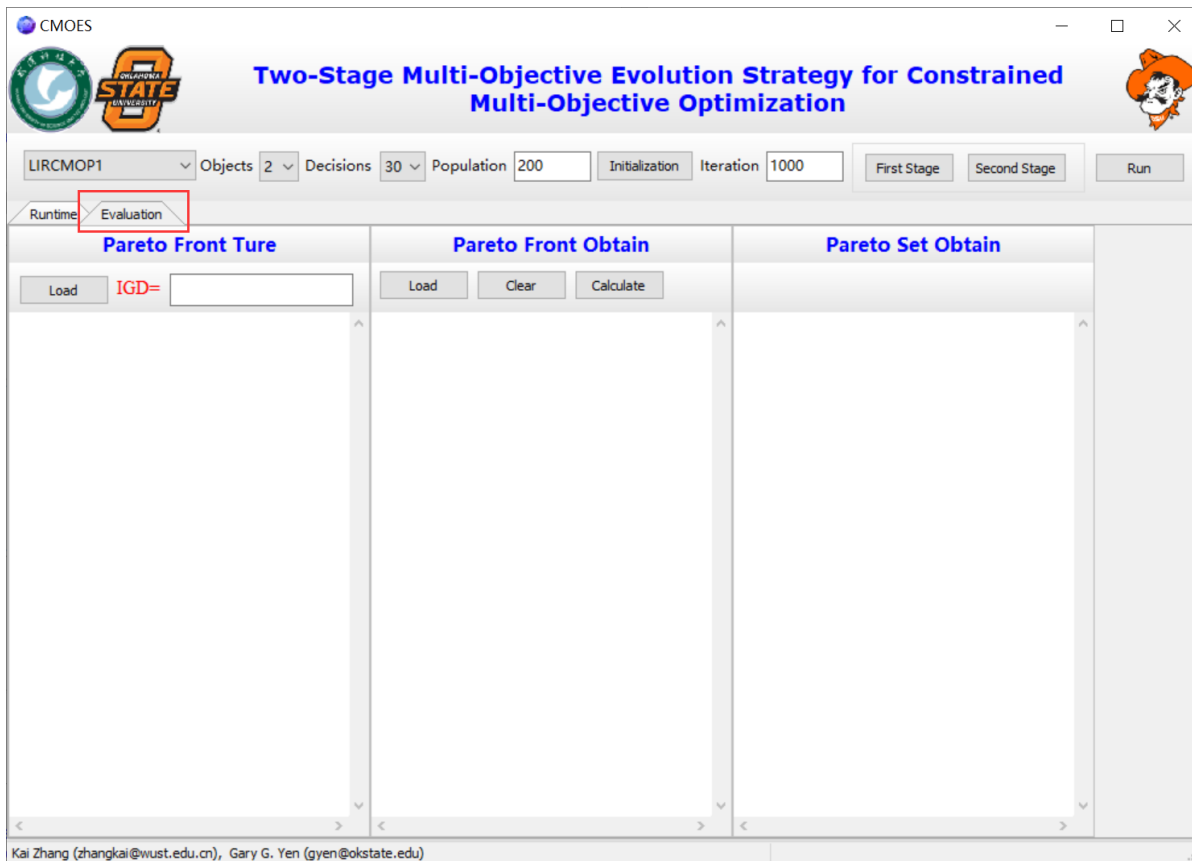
CMOES

OKLAHOMA STATE UNIVERSITY

Two-Stage Multi-Objective Evolution Strategy for Constrained Multi-Objective Optimization

LIRCMOP1 Objects 2 Decisions 30 Population 200 Initialization Iteration 1000 First Stage Second Stage Run

Runtime Evaluation

Pareto Front Ture

Load IGD=

Pareto Front Obtain

Load Clear Calculate

Pareto Set Obtain

Kai Zhang (zhangkai@wust.edu.cn), Gary G. Yen (gyen@okstate.edu)